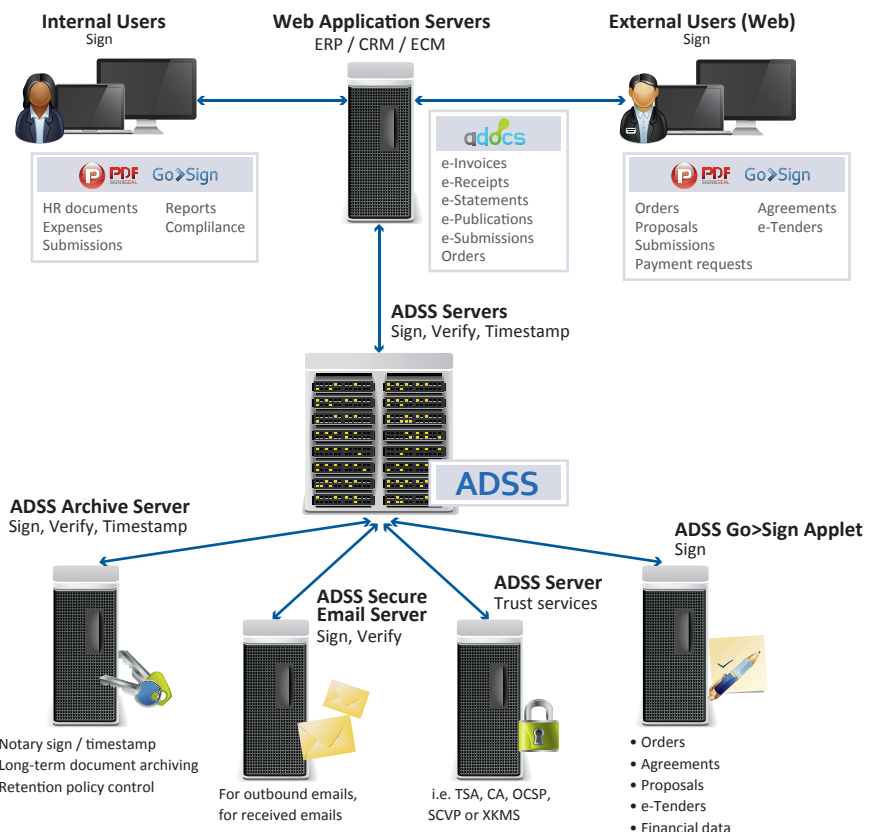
Internal Users
Sign

Web Application Servers
ERP / CRM / ECM

External Users (Web)
Sign

PDF SIGN&SEAL Go>Sign

HR documents
Expenses
Submissions

Reports
Complilance

adocs

e-Invoices
e-Receipts
e-Statements
e-Publications
e-Submissions
Orders

PDF SIGN&SEAL Go>Sign

Orders
Proposals
Submissions
Payment requests

Agreements
e-Tenders

ADSS Servers
Sign, Verify, Timestamp

ADSS

ADSS Archive Server
Sign, Verify, Timestamp

ADSS Go>Sign Applet
Sign

ADSS Secure Email Server
Sign, Verify

ADSS Server
Trust services

Notary sign / timestamp
Long-term document archiving
Retention policy control

For outbound emails,
for received emails

i.e. TSA, CA, OCSP,
SCVP or XKMS

• Orders
• Agreements
• Proposals
• e-Tenders
• Financial data